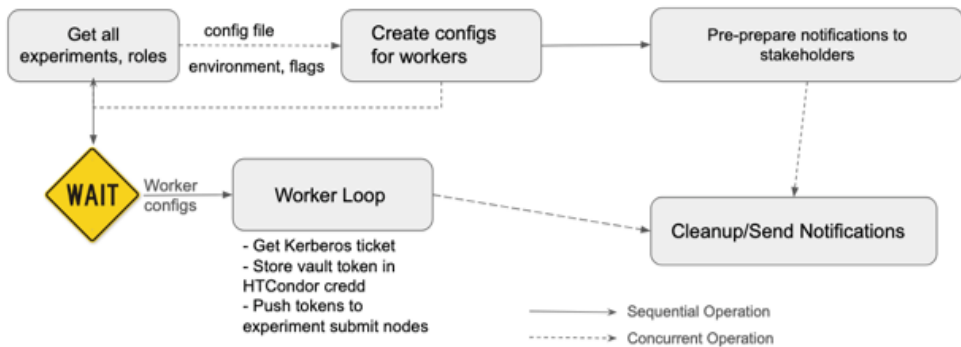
Get all experiments, roles

config file

environment, flags

Create configs for workers

Pre-prepare notifications to stakeholders

WAIT

Worker configs

Worker Loop

- Get Kerberos ticket
- Store vault token in HTCondor credd
- Push tokens to experiment submit nodes

Cleanup/Send Notifications

Sequential Operation

Concurrent Operation